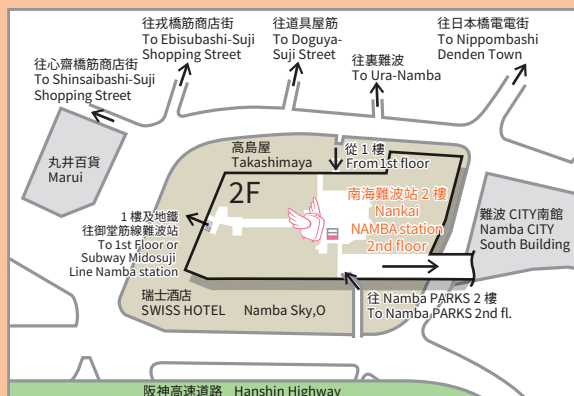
往戎橋筋商店街
To Ebisubashi-Suji Shopping Street

往道具屋筋
To Doguya-Suji Street

往日本橋電電街
To Nippombashi Denden Town

往心齋橋筋商店街
To Shinsaibashi-Suji Shopping Street

往裏難波
To Ura-Namba

丸井百貨
Marui

高島屋
Takashimaya

從 1 樓
From 1st floor

2F

南海難波站 2 樓
Nankai NAMBA station 2nd floor

難波 CITY南館
Namba CITY South Building

1 樓及地鐵
往御堂筋線難波站
To 1st Floor or Subway Midosuji Line Namba station

瑞士酒店
SWISS HOTEL

Namba Sky,O

往 Namba PARKS 2 樓
To Namba PARKS 2nd fl.

阪神高速道路 Hanshin Highway